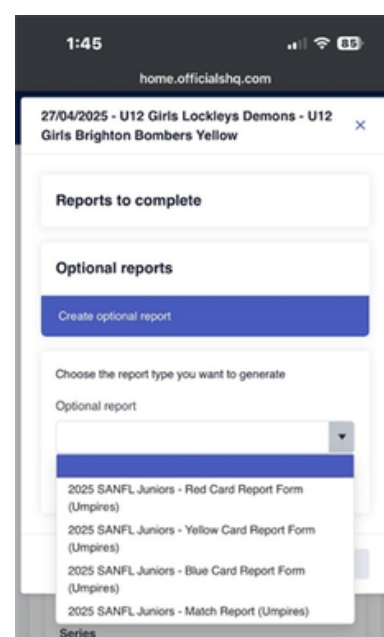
1:45

85

home.officialshq.com

27/04/2025 - U12 Girls Lockleys Demons - U12 Girls Brighton Bombers Yellow

×

Reports to complete

Optional reports

Create optional report

Choose the report type you want to generate

Optional report

2025 SANFL Juniors - Red Card Report Form (Umpires)

2025 SANFL Juniors - Yellow Card Report Form (Umpires)

2025 SANFL Juniors - Blue Card Report Form (Umpires)

2025 SANFL Juniors - Match Report (Umpires)

Series